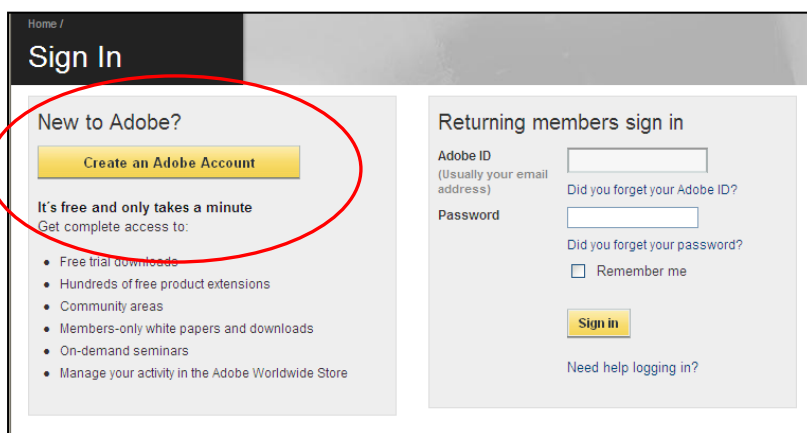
Home /

Sign In

New to Adobe?

Create an Adobe Account

It´s free and only takes a minute
Get complete access to:

- Free trial downloads
- Hundreds of free product extensions
- Community areas
- Members-only white papers and downloads
- On-demand seminars
- Manage your activity in the Adobe Worldwide Store

Returning members sign in

Adobe ID
(Usually your email address)

Did you forget your Adobe ID?

Password

Did you forget your password?

Remember me

Sign in

Need help logging in?